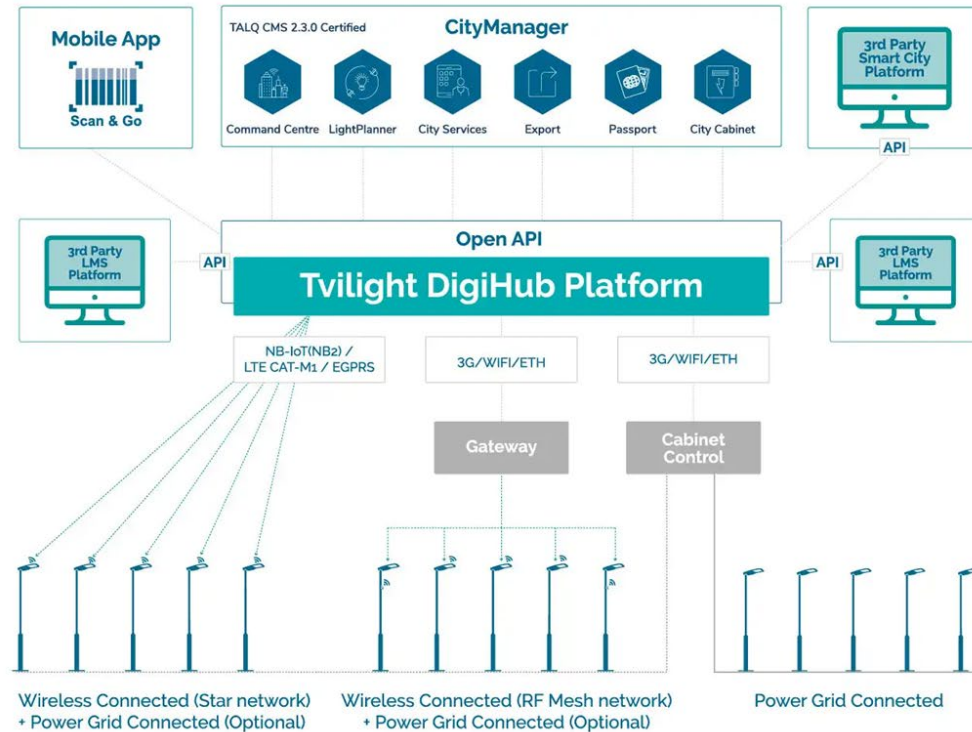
Mobile App

Scan & Go

TALQ CMS 2.3.0 Certified

CityManager

Command Centre

LightPlanner

City Services

Export

Passport

City Cabinet

3rd Party Smart City Platform

API

3rd Party LMS Platform

API

Open API

Tvilight DigiHub Platform

API

3rd Party LMS Platform

NB-IoT(NB2) / LTE CAT-M1 / EGPRS

3G/WIFI/ETH

3G/WIFI/ETH

Gateway

Cabinet Control

Wireless Connected (Star network) + Power Grid Connected (Optional)

Wireless Connected (RF Mesh network) + Power Grid Connected (Optional)

Power Grid Connected